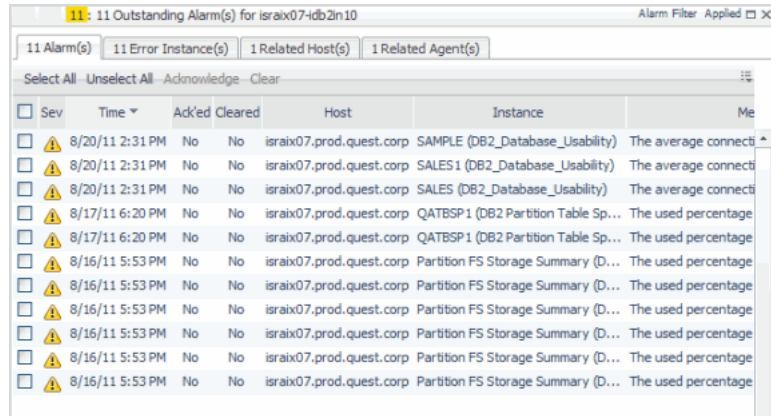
11 : 11 Outstanding Alarm(s) for israix07-idb2in10

Alarm Filter Applied

11 Alarm(s) | 11 Error Instance(s) | 1 Related Host(s) | 1 Related Agent(s)

Select All Unselect All Acknowledge Clear

| Sev | Time | Ack'ed | Cleared | Host | Instance | Me |
|---|---|---|---|---|---|---|
| | 8/20/11 2:31 PM | No | No | israix07.prod.quest.corp | SAMPLE (DB2_Database_Usability) | The average connecti |
| | 8/20/11 2:31 PM | No | No | israix07.prod.quest.corp | SALES1 (DB2_Database_Usability) | The average connecti |
| | 8/20/11 2:31 PM | No | No | israix07.prod.quest.corp | SALES (DB2_Database_Usability) | The average connecti |
| | 8/17/11 6:20 PM | No | No | israix07.prod.quest.corp | QATBSP1 (DB2 Partition Table Sp... | The used percentage |
| | 8/17/11 6:20 PM | No | No | israix07.prod.quest.corp | QATBSP1 (DB2 Partition Table Sp... | The used percentage |
| | 8/16/11 5:53 PM | No | No | israix07.prod.quest.corp | Partition FS Storage Summary (D... | The used percentage |
| | 8/16/11 5:53 PM | No | No | israix07.prod.quest.corp | Partition FS Storage Summary (D... | The used percentage |
| | 8/16/11 5:53 PM | No | No | israix07.prod.quest.corp | Partition FS Storage Summary (D... | The used percentage |
| | 8/16/11 5:53 PM | No | No | israix07.prod.quest.corp | Partition FS Storage Summary (D... | The used percentage |
| | 8/16/11 5:53 PM | No | No | israix07.prod.quest.corp | Partition FS Storage Summary (D... | The used percentage |
| | 8/16/11 5:53 PM | No | No | israix07.prod.quest.corp | Partition FS Storage Summary (D... | The used percentage |